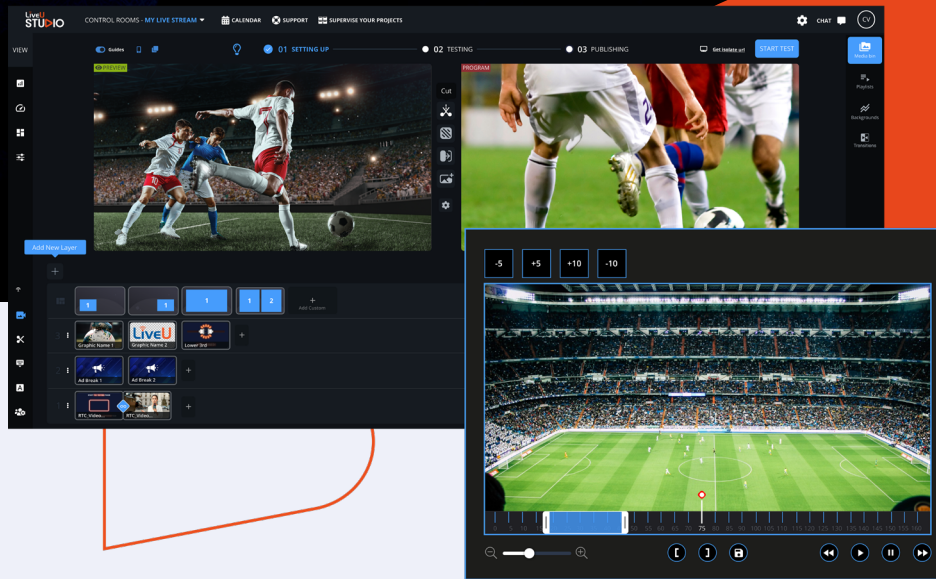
LiveU STUDIO CONTROL ROOMS - MY LIVE STREAM CALENDAR SUPPORT SUPERVISE YOUR PROJECTS CHAT CV

VIEW

Guides

01 SETTING UP 02 TESTING 03 PUBLISHING

Get isolate url START TEST

Media bin

Playlists

Backgrounds

Transitions

PREVIEW

PROGRAM

Cut

Add New Layer

1 1 1 1 2

Add Custom

Graphic Name 1 LiveU Graphic Name 2 Lower 3rd

Ad Break 1 Ad Break 2

RTC Video... RTC Video...

-5 +5 +10 -10

0 5 10 55 60 65 70 75 80 85 90 95 100 105 110 115 120 125 130 135 140 145 150 155 160

[ ]